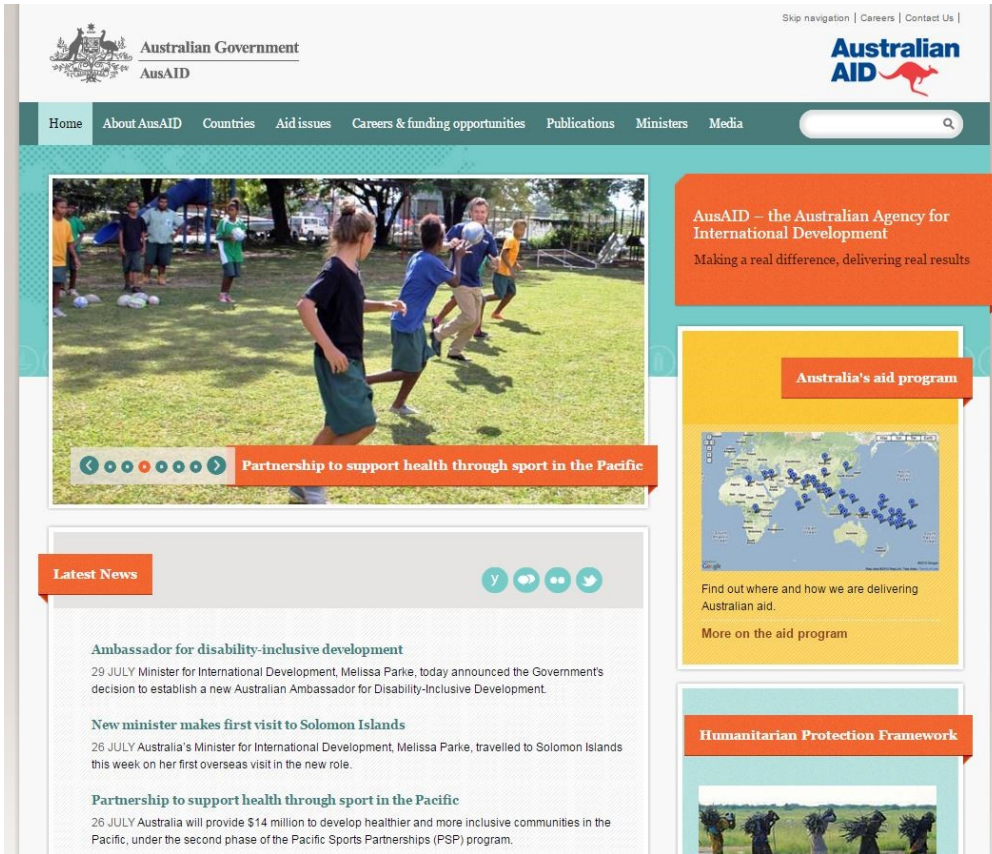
Skip navigation | Careers | Contact Us |

Australian Government
AusAID

Australian AID

Home About AusAID Countries Aid issues Careers & funding opportunities Publications Ministers Media

AusAID – the Australian Agency for International Development
Making a real difference, delivering real results

Partnership to support health through sport in the Pacific

Australia's aid program

Find out where and how we are delivering Australian aid.

More on the aid program

Latest News

Ambassador for disability-inclusive development
29 JULY Minister for International Development, Melissa Parke, today announced the Government's decision to establish a new Australian Ambassador for Disability-Inclusive Development.

New minister makes first visit to Solomon Islands
26 JULY Australia's Minister for International Development, Melissa Parke, travelled to Solomon Islands this week on her first overseas visit in the new role.

Partnership to support health through sport in the Pacific
26 JULY Australia will provide $14 million to develop healthier and more inclusive communities in the Pacific, under the second phase of the Pacific Sports Partnerships (PSP) program.

Humanitarian Protection Framework